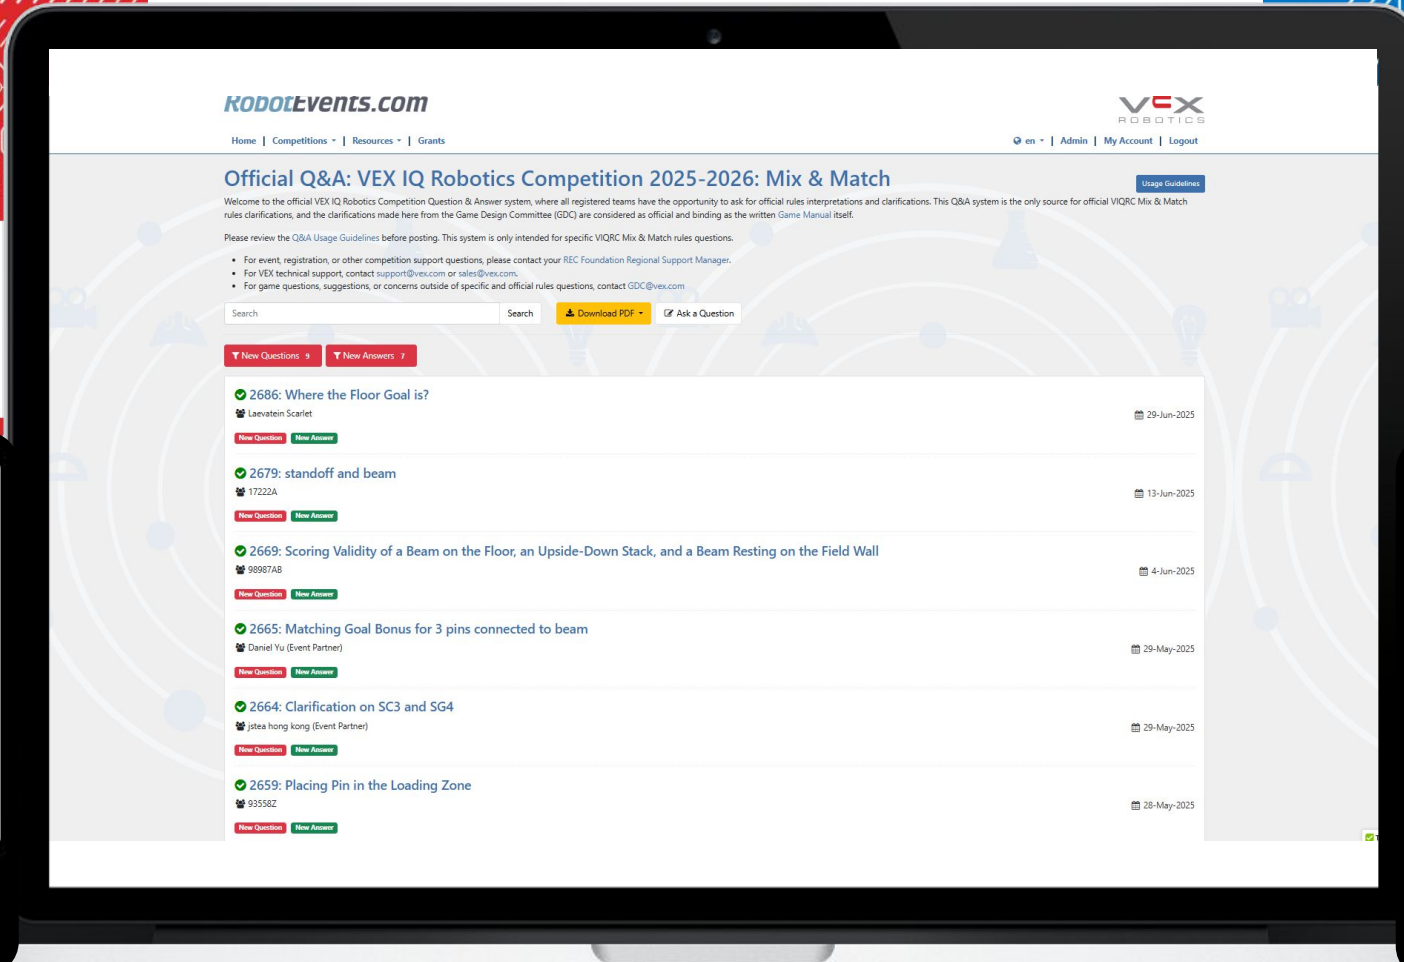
RobotEvents.com

VEX ROBOTICS

Home | Competitions ▾ | Resources ▾ | Grants

en ▾ | Admin | My Account | Logout

Official Q&A: VEX IQ Robotics Competition 2025-2026: Mix & Match

Usage Guidelines

Welcome to the official VEX IQ Robotics Competition Question & Answer system, where all registered teams have the opportunity to ask for official rules interpretations and clarifications. This Q&A system is the only source for official VIQRC Mix & Match rules clarifications, and the clarifications made here from the Game Design Committee (GDC) are considered as official and binding as the written Game Manual itself.

Please review the Q&A Usage Guidelines before posting. This system is only intended for specific VIQRC Mix & Match rules questions.

- For event, registration, or other competition support questions, please contact your REC Foundation Regional Support Manager.
- For VEX technical support, contact support@vex.com or sales@vex.com.
- For game questions, suggestions, or concerns outside of specific and official rules questions, contact GDC@vex.com

Search | Search | Download PDF ▾ | Ask a Question

New Questions 9 | New Answers 7

2686: Where the Floor Goal is?
Laevatein Scarlet
29-Jun-2025
New Question | New Answer

2679: standoff and beam
17222A
13-Jun-2025
New Question | New Answer

2669: Scoring Validity of a Beam on the Floor, an Upside-Down Stack, and a Beam Resting on the Field Wall
98987AB
4-Jun-2025
New Question | New Answer

2665: Matching Goal Bonus for 3 pins connected to beam
Daniel Yu (Event Partner)
29-May-2025
New Question | New Answer

2664: Clarification on SC3 and SG4
jstea hong kong (Event Partner)
29-May-2025
New Question | New Answer

2659: Placing Pin in the Loading Zone
93558Z
28-May-2025
New Question | New Answer